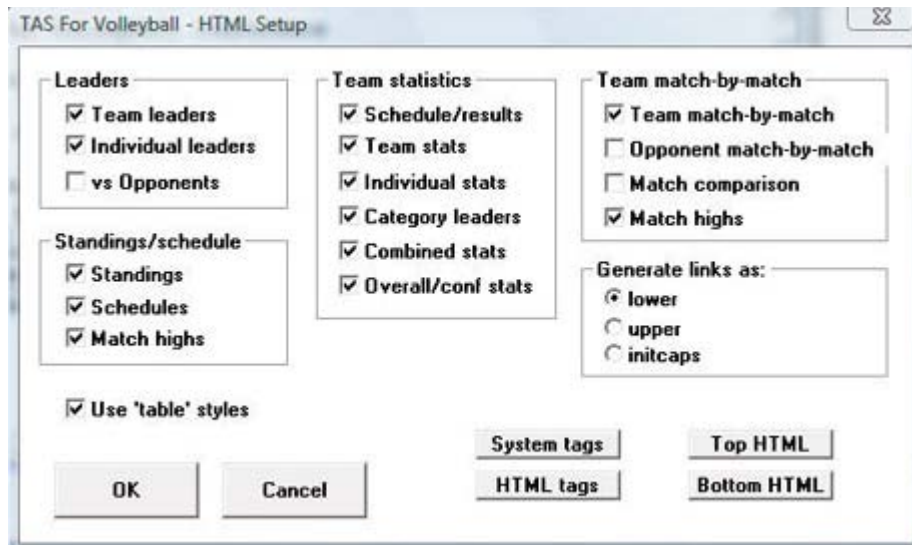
TAS For Volleyball - HTML Setup

Leaders
☑ Team leaders
☑ Individual leaders
☐ vs Opponents

Standings/schedule
☑ Standings
☑ Schedules
☑ Match highs

Team statistics
☑ Schedule/results
☑ Team stats
☑ Individual stats
☑ Category leaders
☑ Combined stats
☑ Overall/conf stats

Team match-by-match
☑ Team match-by-match
☐ Opponent match-by-match
☐ Match comparison
☑ Match highs

Generate links as:
◉ lower
○ upper
○ initcaps

☑ Use 'table' styles

OK
Cancel
System tags
HTML tags
Top HTML
Bottom HTML